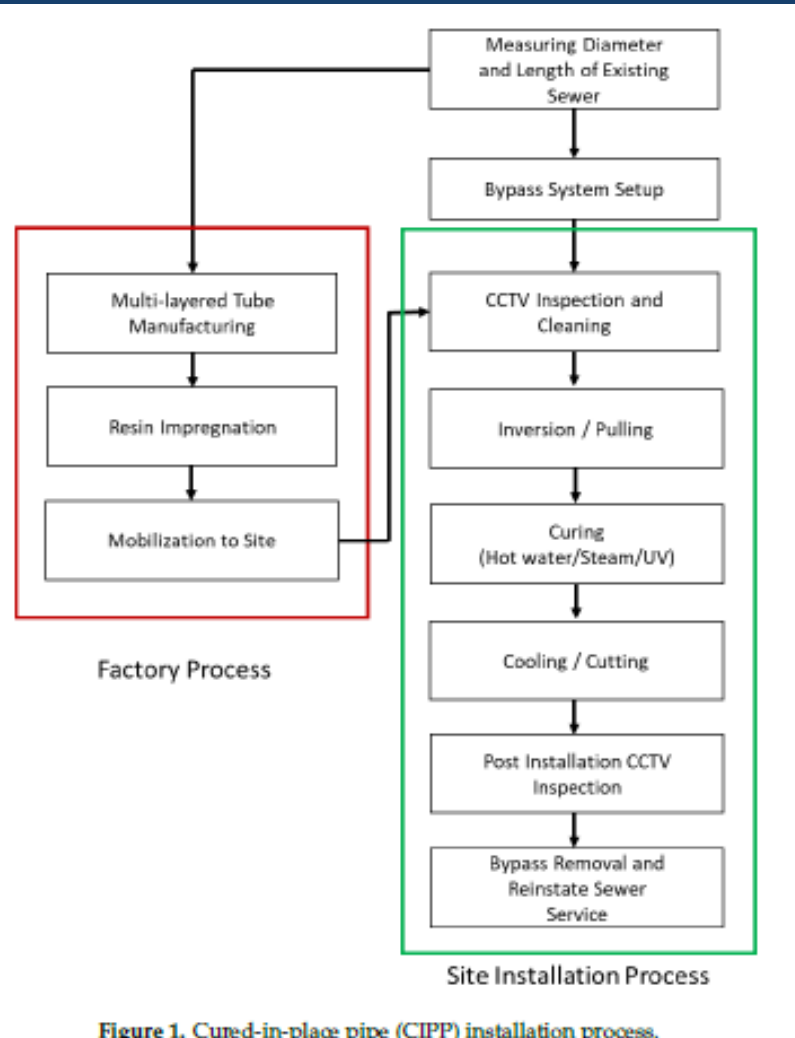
Measuring Diameter and Length of Existing Sewer

Bypass System Setup

Multi-layered Tube Manufacturing

Resin Impregnation

Mobilization to Site

Factory Process

CCTV Inspection and Cleaning

Inversion / Pulling

Curing (Hot water/Steam/UV)

Cooling / Cutting

Post Installation CCTV Inspection

Bypass Removal and Reinstate Sewer Service

Site Installation Process

Figure 1. Cured-in-place pipe (CIPP) installation process.